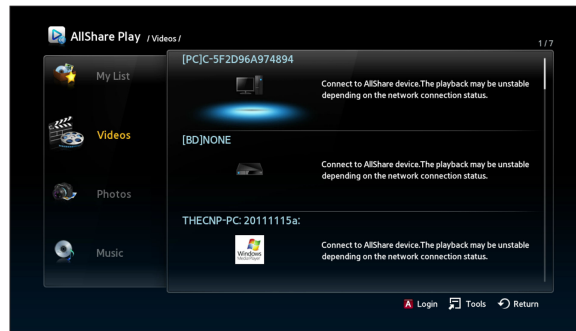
AllShare Play / Videos /

1/7

My List

Videos

Photos

Music

[PC]C-5F2D96A974894

Connect to AllShare device.The playback may be unstable depending on the network connection status.

[BD]NONE

Connect to AllShare device.The playback may be unstable depending on the network connection status.

THECNP-PC: 20111115a:

Windows Media Player

Connect to AllShare device.The playback may be unstable depending on the network connection status.

A Login Tools Return